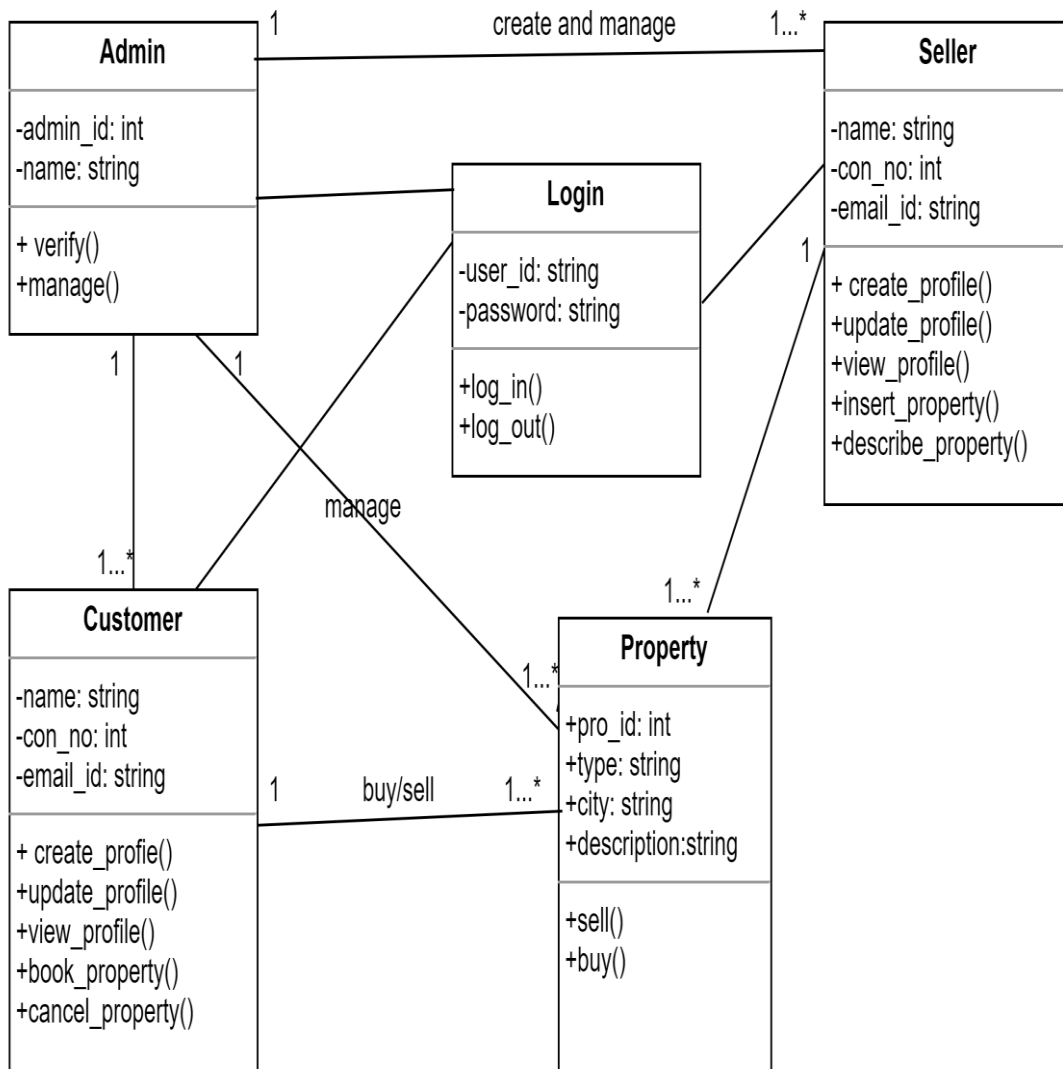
Admin

-admin_id: int
-name: string

+ verify()
+manage()

1

create and manage

1...*

Seller

-name: string
-con_no: int
-email_id: string

+ create_profile()
+update_profile()
+view_profile()
+insert_property()
+describe_property()

Login

-user_id: string
-password: string

+log_in()
+log_out()

1

1

1

manage

1...*

1...*

Customer

-name: string
-con_no: int
-email_id: string

+ create_profie()
+update_profile()
+view_profile()
+book_property()
+cancel_property()

1

buy/sell

1...*

1...*

Property

+pro_id: int
+type: string
+city: string
+description:string

+sell()
+buy()